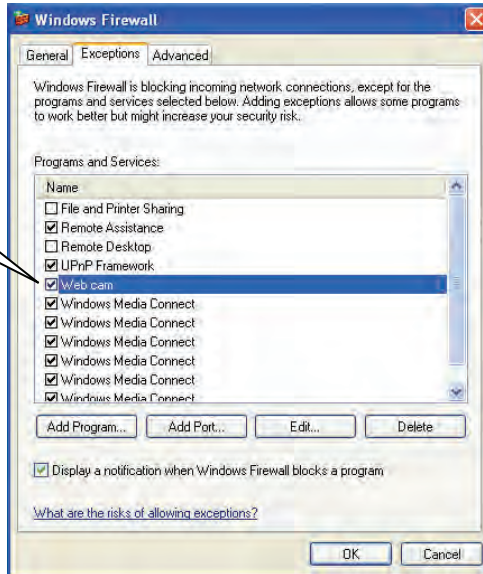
Windows Firewall

General | Exceptions | Advanced

Windows Firewall is blocking incoming network connections, except for the programs and services selected below. Adding exceptions allows some programs to work better but might increase your security risk.

Programs and Services:

Name

☐ File and Printer Sharing
☑ Remote Assistance
☐ Remote Desktop
☑ UPnP Framework
☑ Web cam
☑ Windows Media Connect
☑ Windows Media Connect
☑ Windows Media Connect
☑ Windows Media Connect
☑ Windows Media Connect
☑ Windows Media Connect

Add Program... | Add Port... | Edit... | Delete

☑ Display a notification when Windows Firewall blocks a program

What are the risks of allowing exceptions?

OK | Cancel